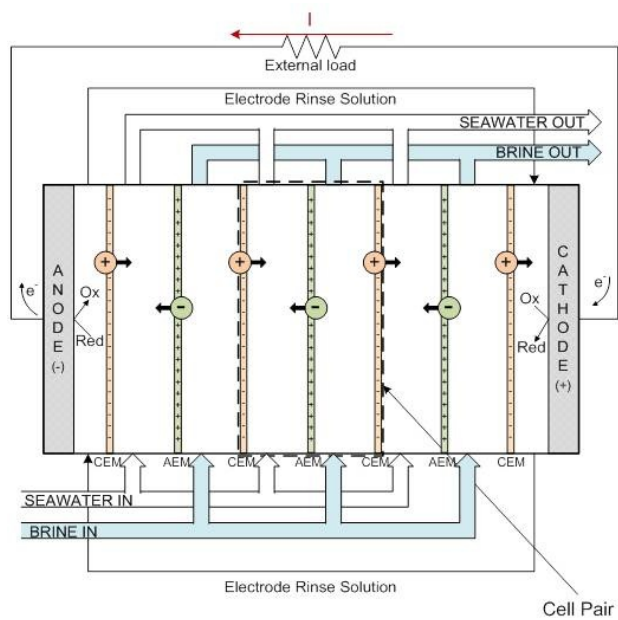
I

External load

Electrode Rinse Solution

SEAWATER OUT

BRINE OUT

ANODE (-)

$e^-$

Ox

Red

CATHODE (+)

$e^-$

Ox

Red

CEM AEM CEM AEM CEM AEM CEM

SEAWATER IN

BRINE IN

Electrode Rinse Solution

Cell Pair